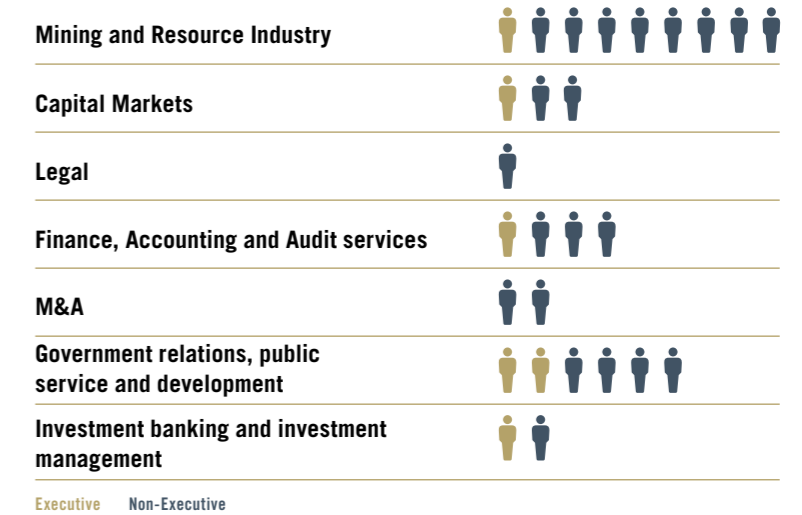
Mining and Resource Industry

Capital Markets

Legal

Finance, Accounting and Audit services

M&A

Government relations, public service and development

Investment banking and investment management

Executive Non-Executive